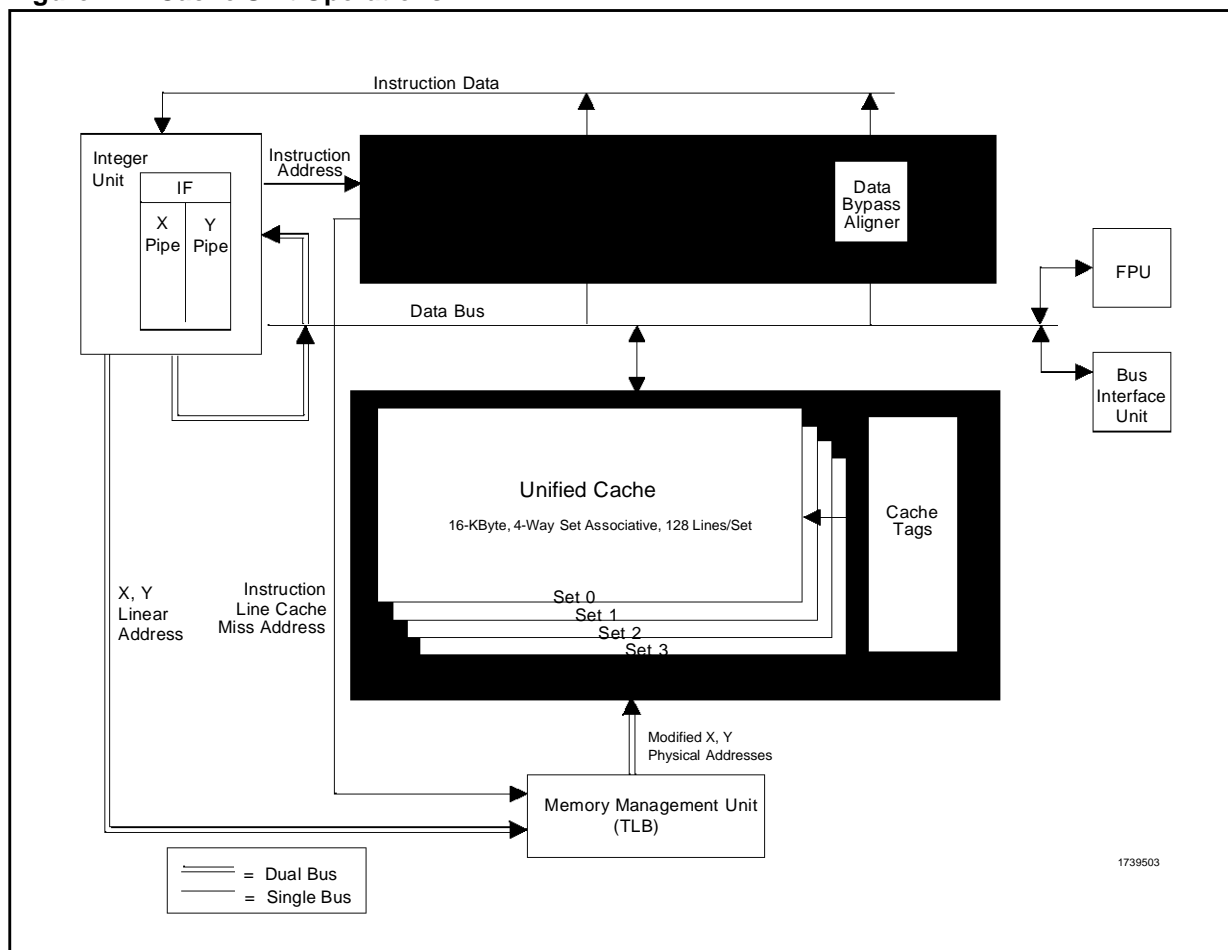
Instruction Data

Integer Unit

IF

X Pipe

Y Pipe

Instruction Address

Data Bypass Aligner

FPU

Data Bus

Bus Interface Unit

Unified Cache

16-KByte, 4-Way Set Associative, 128 Lines/Set

Cache Tags

Set 0

Set 1

Set 2

Set 3

X, Y Linear Address

Instruction Line Cache Miss Address

Modified X, Y Physical Addresses

Memory Management Unit (TLB)

= Dual Bus

= Single Bus

1739503